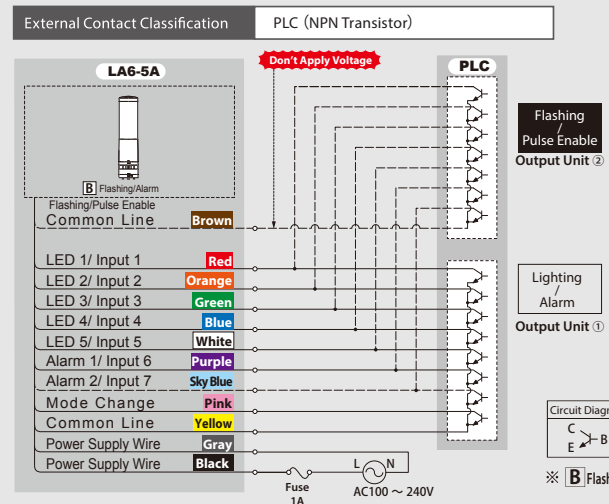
External Contact Classification

PLC (NPN Transistor)

LA6-5A

Don't Apply Voltage

PLC

B Flashing/Alarm

Flashing/Pulse Enable

Common Line Brown

LED 1/ Input 1 Red

LED 2/ Input 2 Orange

LED 3/ Input 3 Green

LED 4/ Input 4 Blue

LED 5/ Input 5 White

Alarm 1/ Input 6 Purple

Alarm 2/ Input 7 Sky Blue

Mode Change Pink

Common Line Yellow

Power Supply Wire Gray

Power Supply Wire Black

Flashing / Pulse Enable

Output Unit ②

Lighting / Alarm

Output Unit ①

Circuit Diagr

C

B

E

Fuse 1A

L N

AC100 ～ 240V

※ B Flash